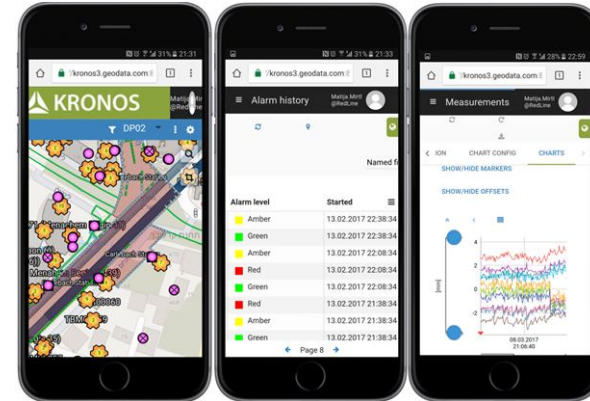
31% 21:31
//kronos3.geodata.com
1
KRONOS
Matija Mirtl @RedLine
DP02
TDM

31% 21:33
//kronos3.geodata.com
1
Alarm history
Matija Mirtl @RedLine
Named f
| Alarm level | Started |
|---|---|
| Amber | 13.02.2017 22:38:34 |
| Green | 13.02.2017 22:38:34 |
| Amber | 13.02.2017 22:08:34 |
| Red | 13.02.2017 22:08:34 |
| Green | 13.02.2017 22:08:34 |
| Red | 13.02.2017 21:38:34 |
| Amber | 13.02.2017 21:38:34 |
| Green | 13.02.2017 21:38:34 |
Page 8

28% 22:59
//kronos3.geodata.com
1
Measurements
Matija Mirtl @RedLine
ION
CHART CONFIG
CHARTS
SHOW/HIDE MARKERS
SHOW/HIDE OFFSETS
4
2
0
-2
-4
08.03.2017
21:06:40